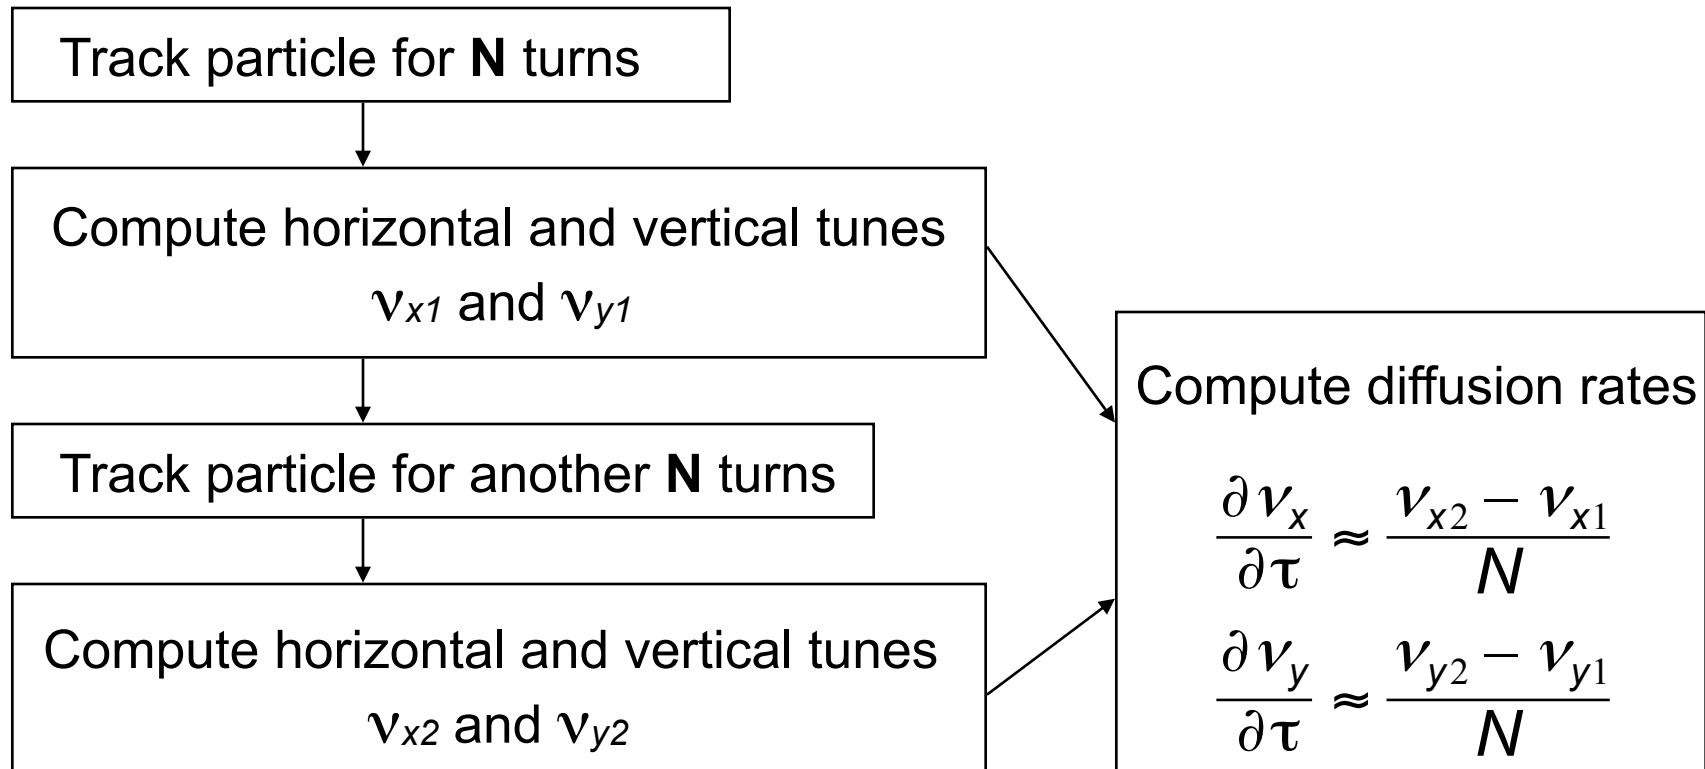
Track particle for **N** turns

Compute horizontal and vertical tunes $\nu_{x1}$ and $\nu_{y1}$

Track particle for another **N** turns

Compute horizontal and vertical tunes $\nu_{x2}$ and $\nu_{y2}$

Compute diffusion rates

$\frac{\partial \nu_x}{\partial \tau} \approx \frac{\nu_{x2} - \nu_{x1}}{N}$

$\frac{\partial \nu_y}{\partial \tau} \approx \frac{\nu_{y2} - \nu_{y1}}{N}$